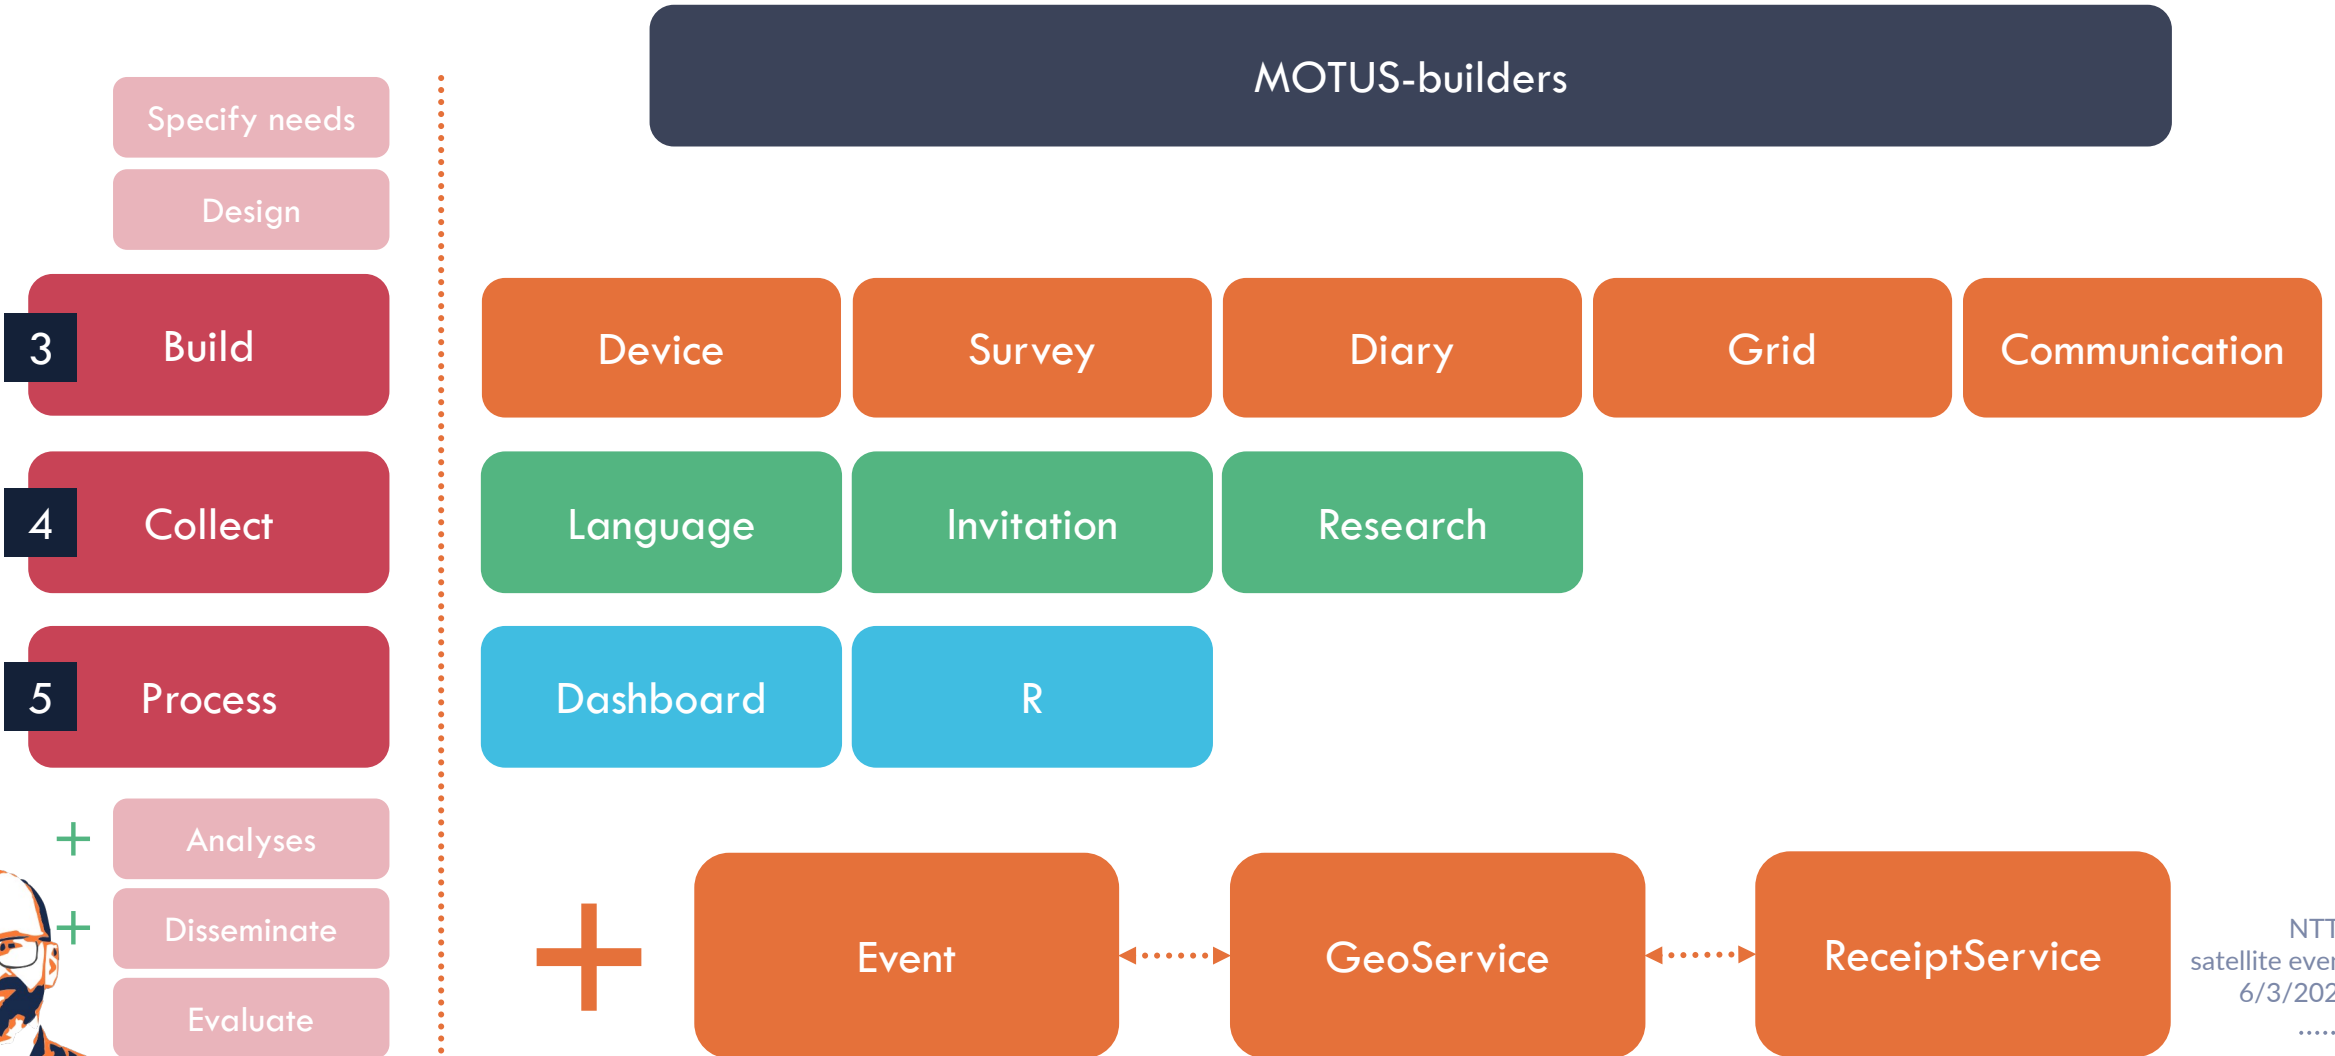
MOTUS-builders

Specify needs

Design

3 Build

4 Collect

5 Process

+ Analyses

+ Disseminate

Evaluate

Device

Survey

Diary

Grid

Communication

Language

Invitation

Research

Dashboard

R

+

Event

GeoService

ReceiptService

NT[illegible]
satellite eve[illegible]
6/3/202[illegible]
.....